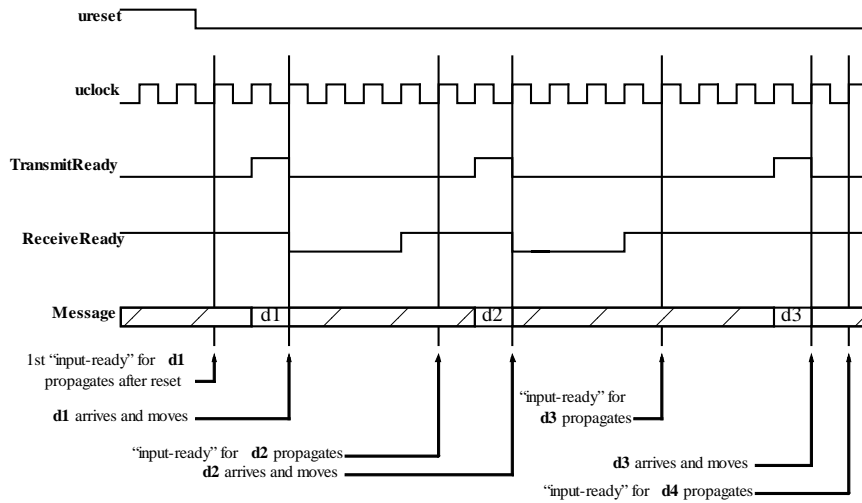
ureset

uclock

TransmitReady

ReceiveReady

Message

d1

d2

d3

1st "input-ready" for **d1** propagates after reset

**d1** arrives and moves

"input-ready" for **d2** propagates

**d2** arrives and moves

"input-ready" for **d3** propagates

**d3** arrives and moves

"input-ready" for **d4** propagates